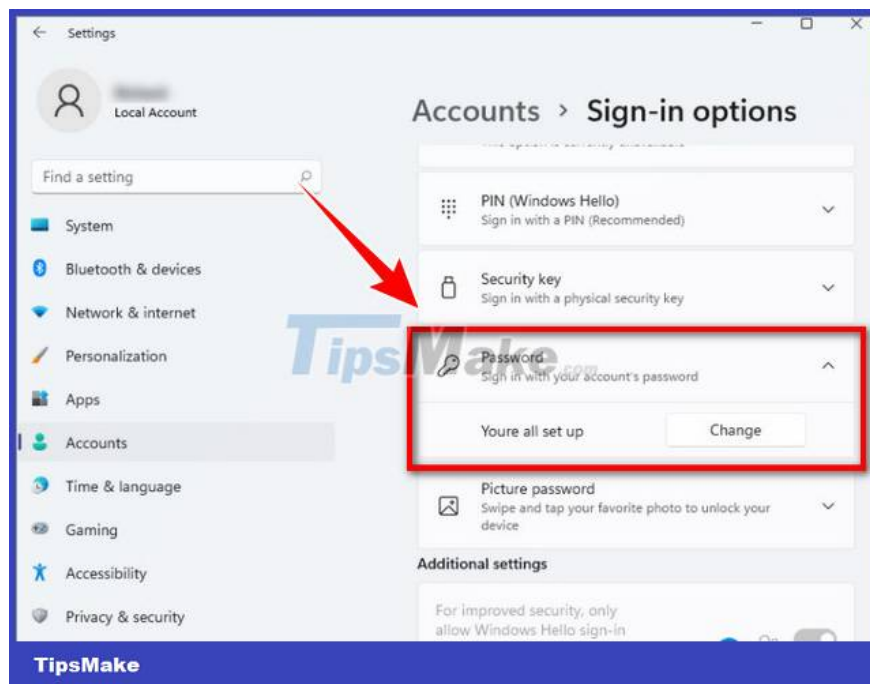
Settings

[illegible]
Local Account

Find a setting

System
Bluetooth & devices
Network & internet
Personalization
Apps
Accounts
Time & language
Gaming
Accessibility
Privacy & security

Accounts > Sign-in options

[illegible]

PIN (Windows Hello)
Sign in with a PIN (Recommended)

Security key
Sign in with a physical security key

TipsMake.com

Password
Sign in with your account's password

Youre all set up
Change

Picture password
Swipe and tap your favorite photo to unlock your device

Additional settings

For improved security, only allow Windows Hello sign-in

TipsMake